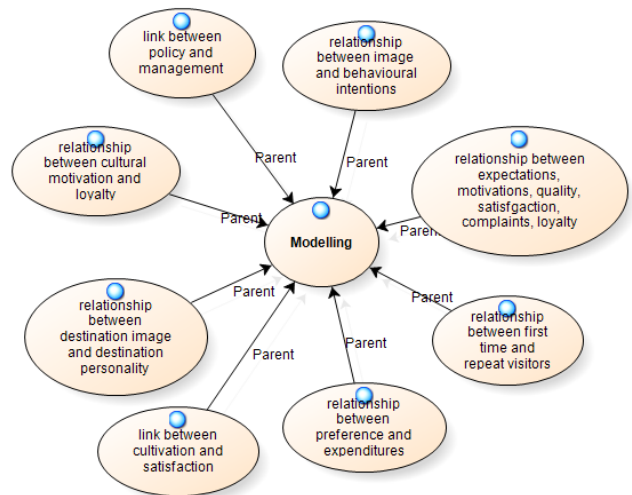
link between policy and management

relationship between image and behavioural intentions

relationship between cultural motivation and loyalty

relationship between expectations, motivations, quality, satisfgaction, complaints, loyalty

Parent

Parent

Parent

Parent

Modelling

relationship between destination image and destination personality

Parent

Parent

relationship between first time and repeat visitors

Parent

Parent

relationship between preference and expenditures

link between cultivation and satisfaction